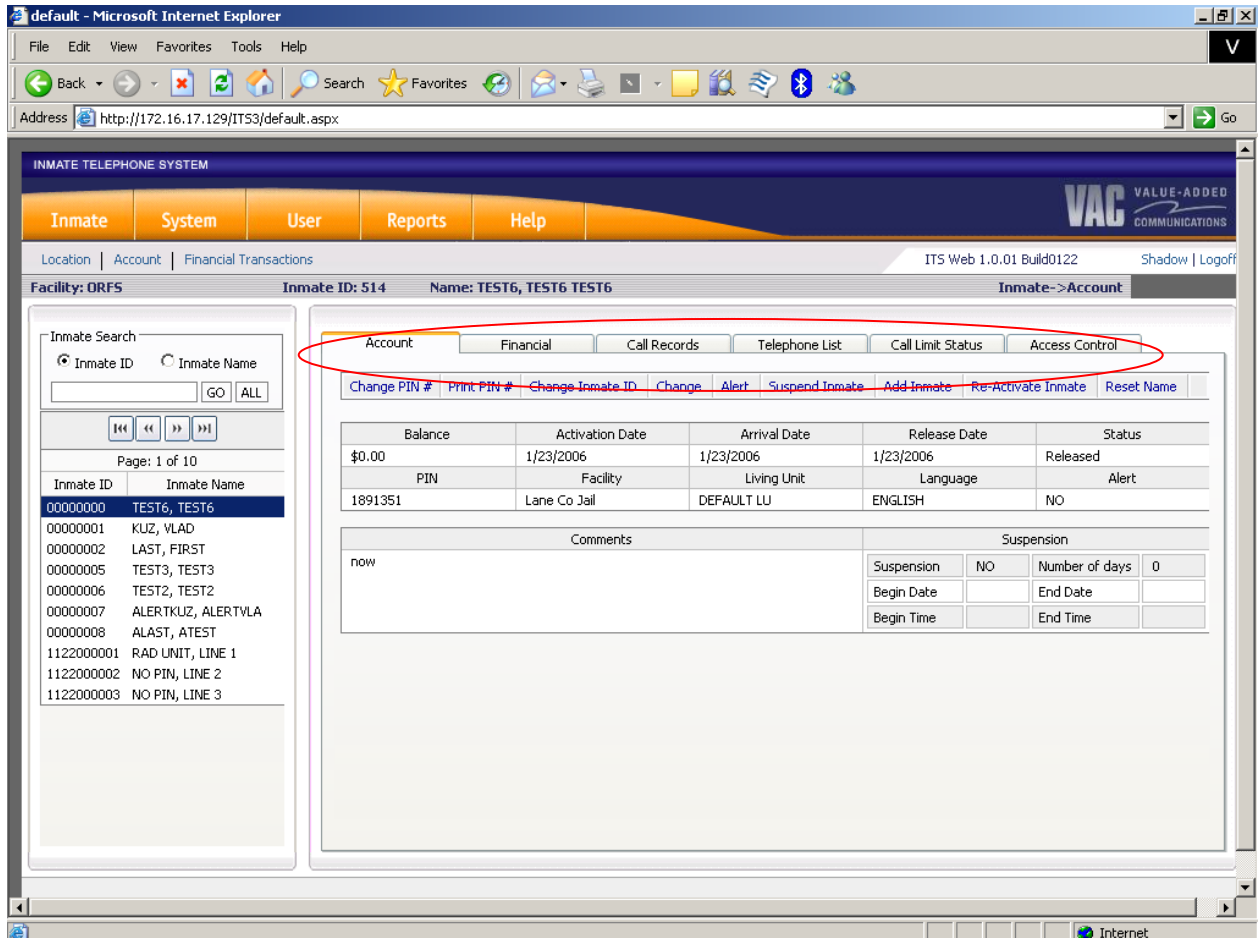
default - Microsoft Internet Explorer

File Edit View Favorites Tools Help

Back Search Favorites

Address http://172.16.17.129/ITS3/default.aspx Go

INMATE TELEPHONE SYSTEM

VAC VALUE-ADDED COMMUNICATIONS

Inmate System User Reports Help

Location | Account | Financial Transactions

ITS Web 1.0.01 Build0122 Shadow | Logoff

Facility: ORFS Inmate ID: 514 Name: TEST6, TEST6 TEST6 Inmate->Account

Inmate Search
Inmate ID Inmate Name
GO ALL

Page: 1 of 10

| Inmate ID | Inmate Name |
|---|---|
| 00000000 | TEST6, TEST6 |
| 00000001 | KUZ, VLAD |
| 00000002 | LAST, FIRST |
| 00000005 | TEST3, TEST3 |
| 00000006 | TEST2, TEST2 |
| 00000007 | ALERTKUZ, ALERTVLA |
| 00000008 | ALAST, ATEST |
| 1122000001 | RAD UNIT, LINE 1 |
| 1122000002 | NO PIN, LINE 2 |
| 1122000003 | NO PIN, LINE 3 |

Account Financial Call Records Telephone List Call Limit Status Access Control

Change PIN # Print PIN # Change Inmate ID Change Alert Suspend Inmate Add Inmate Re-Activate Inmate Reset Name

| Balance | Activation Date | Arrival Date | Release Date | Status |
|---|---|---|---|---|
| $0.00 | 1/23/2006 | 1/23/2006 | 1/23/2006 | Released |
| PIN | Facility | Living Unit | Language | Alert |
| 1891351 | Lane Co Jail | DEFAULT LU | ENGLISH | NO |

| Comments | Suspension | | | |
|---|---|---|---|---|
| now | Suspension | NO | Number of days | 0 |
| | Begin Date | | End Date | |
| | Begin Time | | End Time | |

Internet